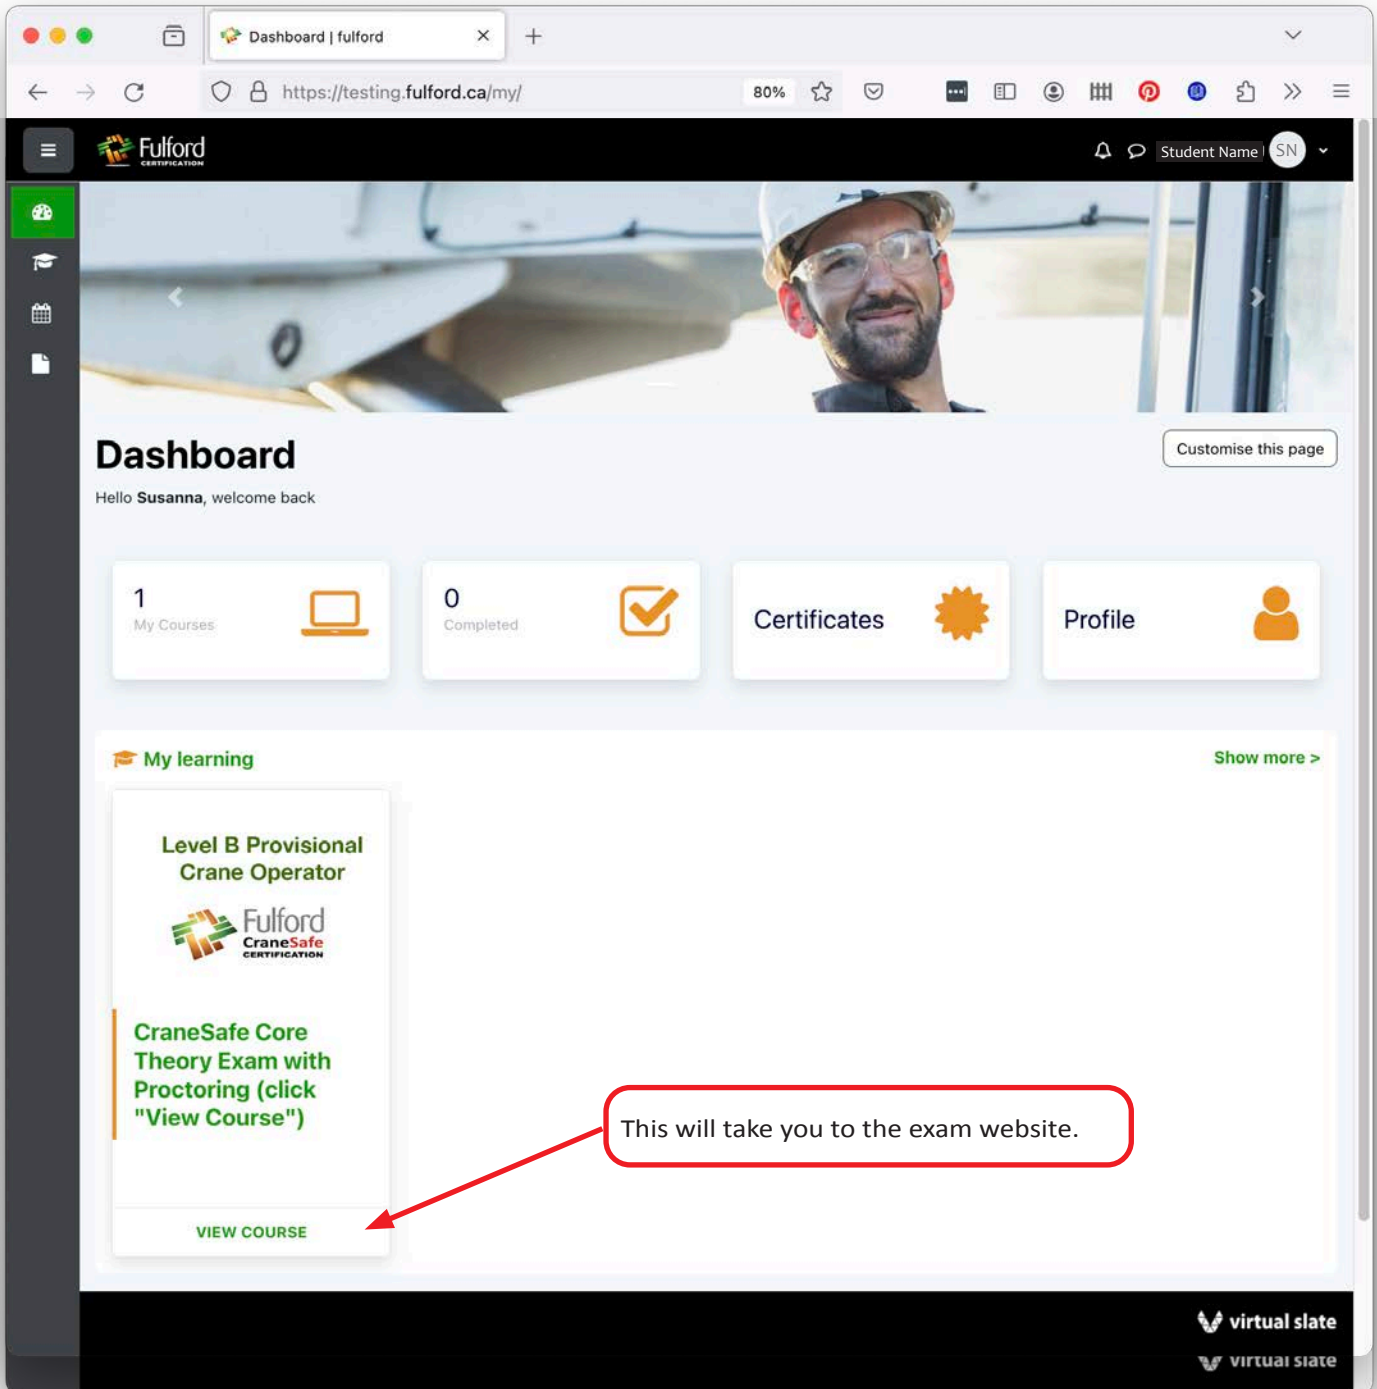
Dashboard | fulford

https://testing.fulford.ca/my/

80%

Fulford CERTIFICATION

Student Name SN

Dashboard

Customise this page

Hello **Susanna**, welcome back

1
My Courses

0
Completed

Certificates

Profile

My learning

Show more >

Level B Provisional Crane Operator

Fulford CraneSafe CERTIFICATION

CraneSafe Core Theory Exam with Proctoring (click "View Course")

VIEW COURSE

This will take you to the exam website.

virtual slate

virtual slate